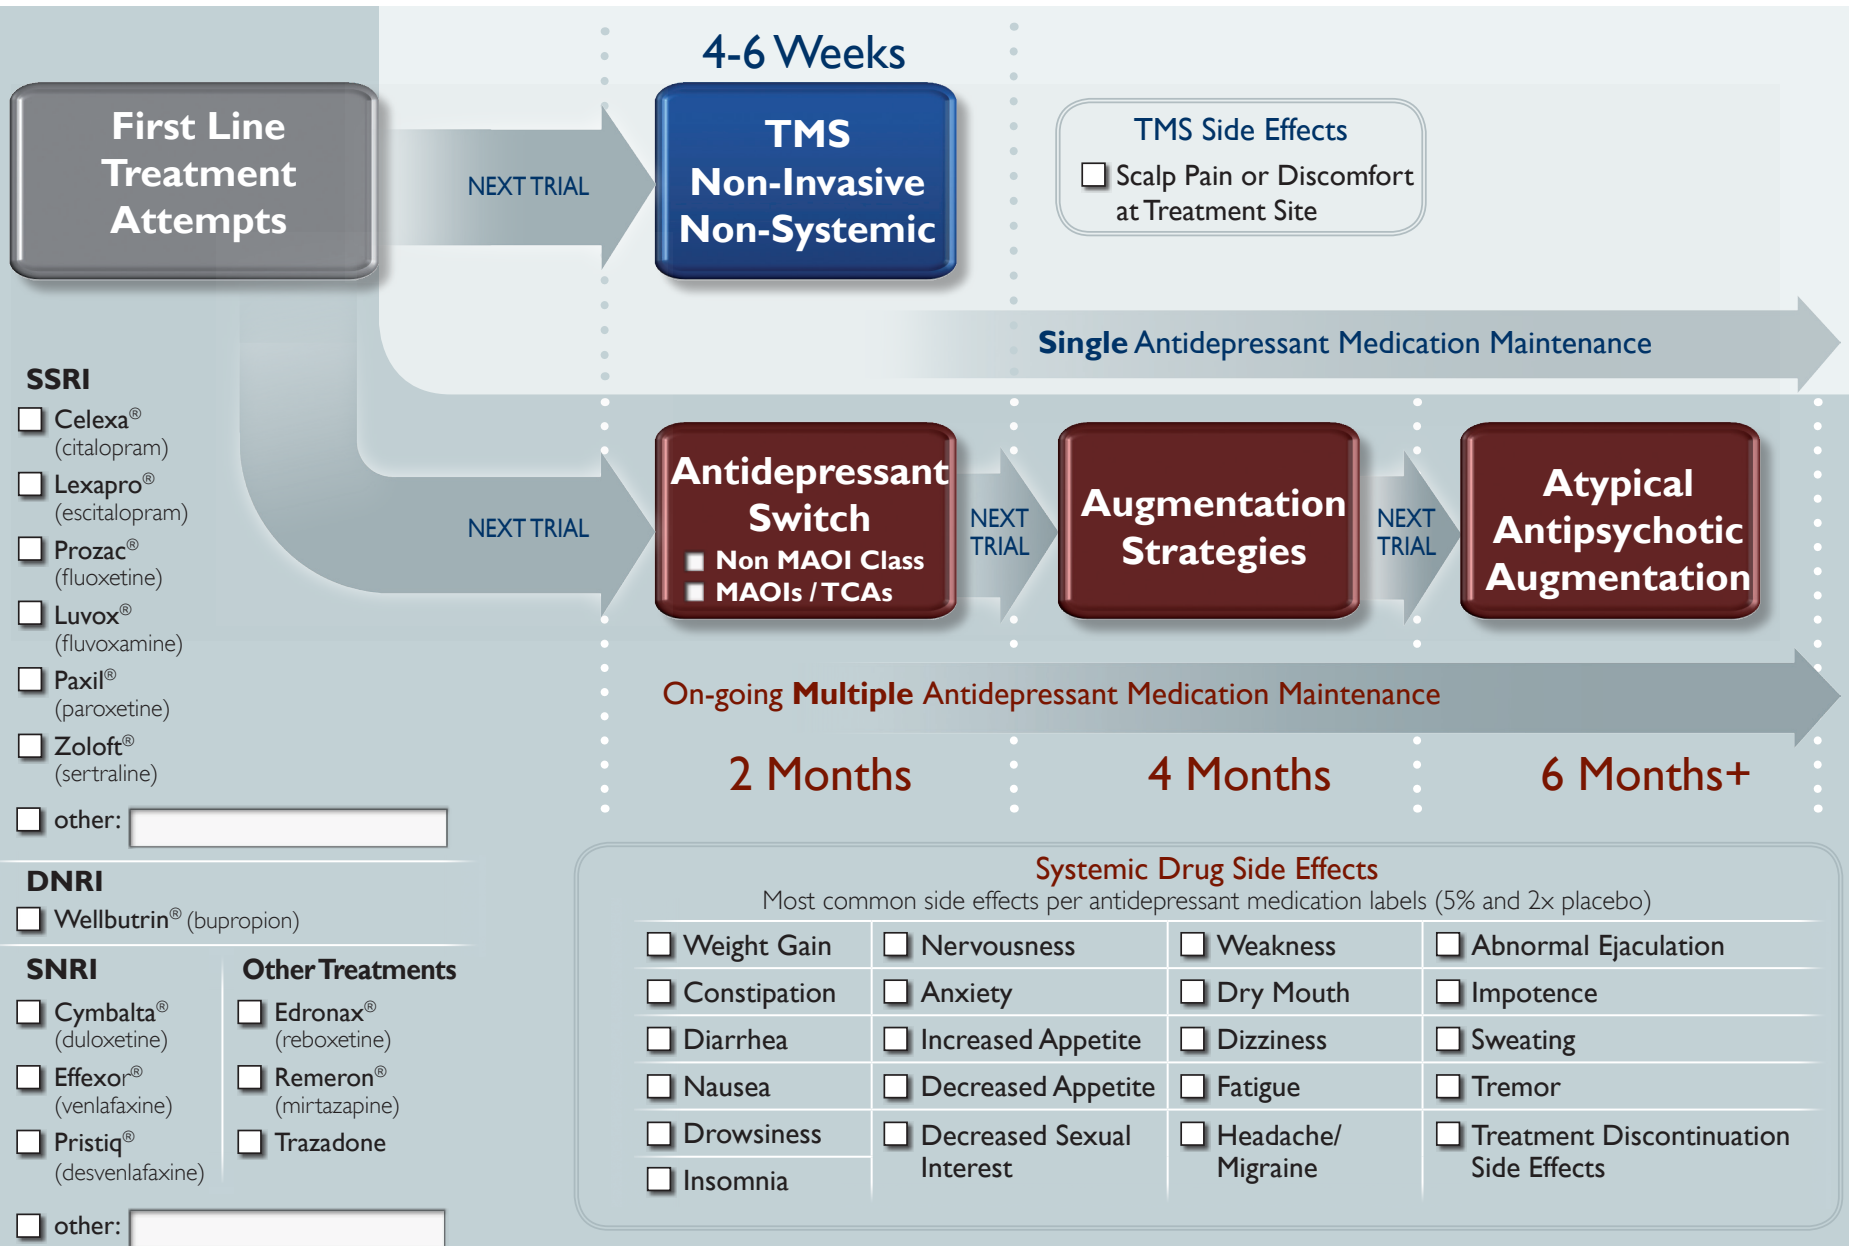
First Line Treatment Attempts

NEXT TRIAL

4-6 Weeks

TMS Non-Invasive Non-Systemic

TMS Side Effects
☐ Scalp Pain or Discomfort at Treatment Site

Single Antidepressant Medication Maintenance

SSRI
☐ Celexa® (citalopram)
☐ Lexapro® (escitalopram)
☐ Prozac® (fluoxetine)
☐ Luvox® (fluvoxamine)
☐ Paxil® (paroxetine)
☐ Zoloft® (sertraline)
☐ other:

NEXT TRIAL

Antidepressant Switch
■ Non MAOI Class
■ MAOIs / TCAs

NEXT TRIAL

Augmentation Strategies

NEXT TRIAL

Atypical Antipsychotic Augmentation

On-going Multiple Antidepressant Medication Maintenance

2 Months

4 Months

6 Months+

DNRI
☐ Wellbutrin® (bupropion)

SNRI
☐ Cymbalta® (duloxetine)
☐ Effexor® (venlafaxine)
☐ Pristiq® (desvenlafaxine)

Other Treatments
☐ Edronax® (reboxetine)
☐ Remeron® (mirtazapine)
☐ Trazadone

☐ other:

Systemic Drug Side Effects
Most common side effects per antidepressant medication labels (5% and 2x placebo)

| | | | |
|---|---|---|---|
| ☐ Weight Gain | ☐ Nervousness | ☐ Weakness | ☐ Abnormal Ejaculation |
| ☐ Constipation | ☐ Anxiety | ☐ Dry Mouth | ☐ Impotence |
| ☐ Diarrhea | ☐ Increased Appetite | ☐ Dizziness | ☐ Sweating |
| ☐ Nausea | ☐ Decreased Appetite | ☐ Fatigue | ☐ Tremor |
| ☐ Drowsiness | ☐ Decreased Sexual Interest | ☐ Headache/ Migraine | ☐ Treatment Discontinuation Side Effects |
| ☐ Insomnia | | | |